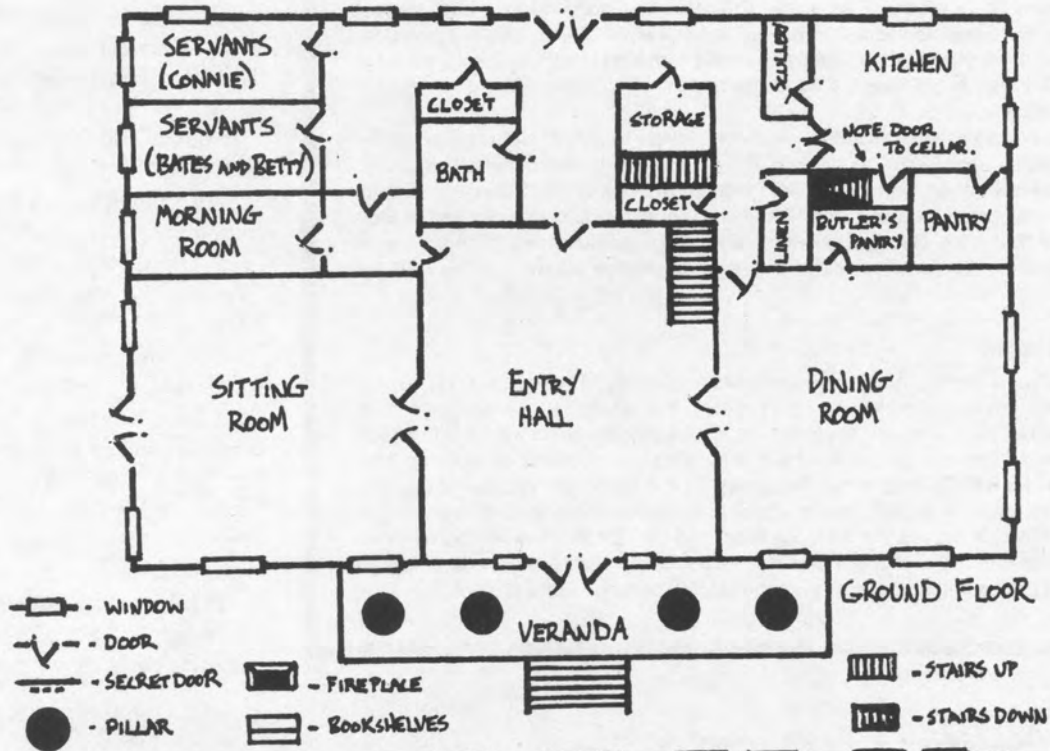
SERVANTS (CONNIE)

SERVANTS (BATES AND BETTY)

MORNING ROOM

CLOSET

BATH

STORAGE

CLOSET

SCULLERY

KITCHEN

NOTE DOOR TO CELLAR.

LINEN

BUTLER'S PANTRY

PANTRY

SITTING ROOM

ENTRY HALL

DINING ROOM

GROUND FLOOR

VERANDA

- WINDOW
- DOOR
- SECRET DOOR
- PILLAR
- FIREPLACE
- BOOKSHELVES
- STAIRS UP
- STAIRS DOWN